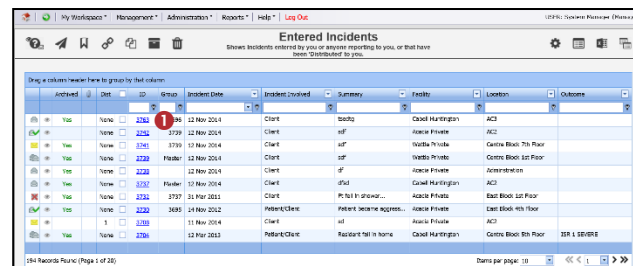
My Workspace * | Management * | Administration * | Reports * | Help * | Log Out

USER: System Manager (Roma)

Entered Incidents

Shows incidents entered by you or anyone reporting to you, or that have been 'Distributed' to you.

Drag a column header here to group by that column

| | Archived | | Dist | | ID | Group | Incident Date | Incident Involved | Summary | Facility | Location | Outcome |
|---|---|---|---|---|---|---|---|---|---|---|---|---|
| | Yes | | None | | 3763 | 3763 | 12 Nov 2014 | Client | fasdfg | Cassil Huntington | AC3 | |
| | | | None | | 3742 | 3739 | 12 Nov 2014 | Client | sdf | Acacia Private | AC2 | |
| | Yes | | None | | 3741 | 3739 | 12 Nov 2014 | Client | sdf | Wattle Private | Centre Block 7th Floor | |
| | Yes | | None | | 3739 | Master | 12 Nov 2014 | Client | sdf | Wattle Private | Centre Block 1st Floor | |
| | Yes | | None | | 3738 | | 12 Nov 2014 | Client | df | Acacia Private | Administration | |
| | Yes | | None | | 3737 | Master | 12 Nov 2014 | Client | dfsd | Cassil Huntington | AC2 | |
| | Yes | | None | | 3731 | 3737 | 31 Mar 2011 | Client | Pt fell in shower... | Acacia Private | East Block 1st Floor | |
| | Yes | | None | | 3730 | 3695 | 14 Nov 2012 | Patient/Client | Patient became aggress... | Acacia Private | East Block 4th Floor | |
| | | | 1 | | 3708 | | 11 Nov 2014 | Client | sd | Acacia Private | AC2 | |
| | Yes | | None | | 3706 | | 12 Nov 2013 | Patient/Client | Resident fell in home | Cassil Huntington | Centre Block 5th Floor | IIR 1 SEVERE |

194 Records Found (Page 1 of 20)

Items per page: 10

1